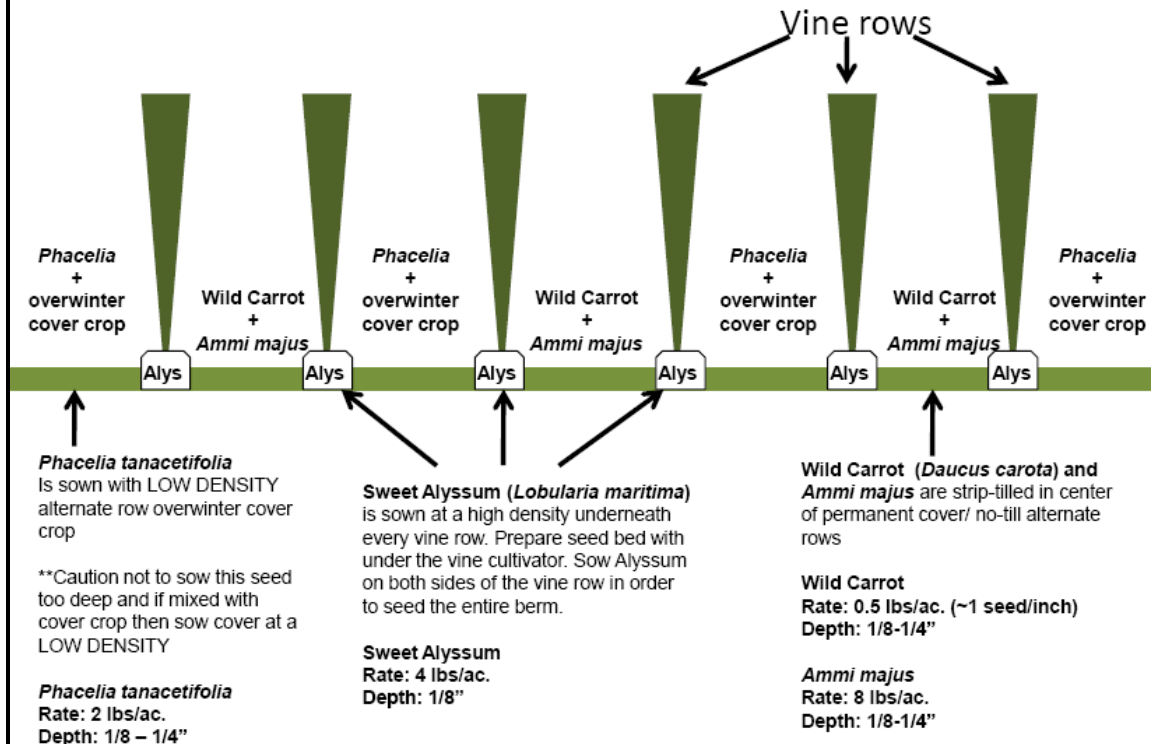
Vine rows

Phacelia
+
overwinter
cover crop

Wild Carrot
+
Ammi majus

Phacelia
+
overwinter
cover crop

Wild Carrot
+
Ammi majus

Phacelia
+
overwinter
cover crop

Wild Carrot
+
Ammi majus

Phacelia
+
overwinter
cover crop

Alys Alys Alys Alys Alys Alys

Phacelia tanacetifolia
Is sown with LOW DENSITY alternate row overwinter cover crop

**Caution not to sow this seed too deep and if mixed with cover crop then sow cover at a LOW DENSITY

Phacelia tanacetifolia
Rate: 2 lbs/ac.
Depth: 1/8 – 1/4"

Sweet Alyssum (Lobularia maritima) is sown at a high density underneath every vine row. Prepare seed bed with under the vine cultivator. Sow Alyssum on both sides of the vine row in order to seed the entire berm.

Sweet Alyssum
Rate: 4 lbs/ac.
Depth: 1/8"

Wild Carrot (Daucus carota) and Ammi majus are strip-tilled in center of permanent cover/ no-till alternate rows

Wild Carrot
Rate: 0.5 lbs/ac. (~1 seed/inch)
Depth: 1/8-1/4"

Ammi majus
Rate: 8 lbs/ac.
Depth: 1/8-1/4"